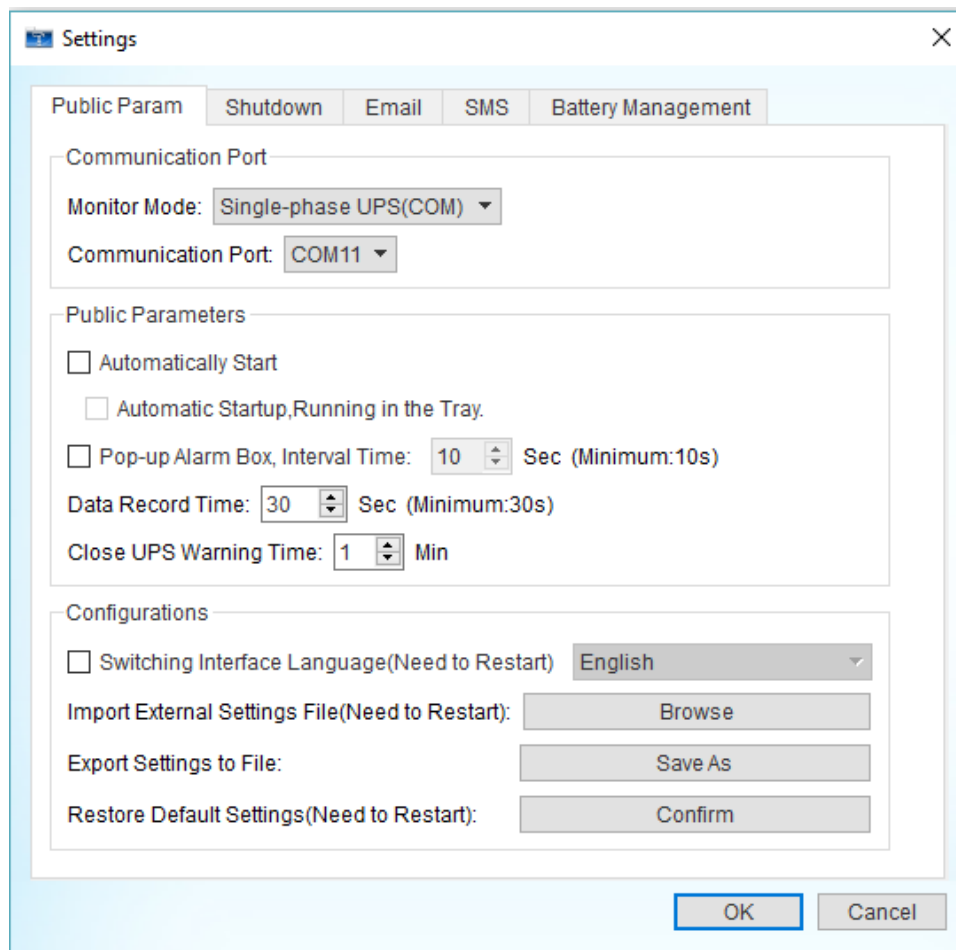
Settings

Public Param | Shutdown | Email | SMS | Battery Management

Communication Port

Monitor Mode: Single-phase UPS(COM)

Communication Port: COM11

Public Parameters

Automatically Start

Automatic Startup,Running in the Tray.

Pop-up Alarm Box, Interval Time: 10 Sec (Minimum:10s)

Data Record Time: 30 Sec (Minimum:30s)

Close UPS Warning Time: 1 Min

Configurations

Switching Interface Language(Need to Restart) English

Import External Settings File(Need to Restart): Browse

Export Settings to File: Save As

Restore Default Settings(Need to Restart): Confirm

OK Cancel